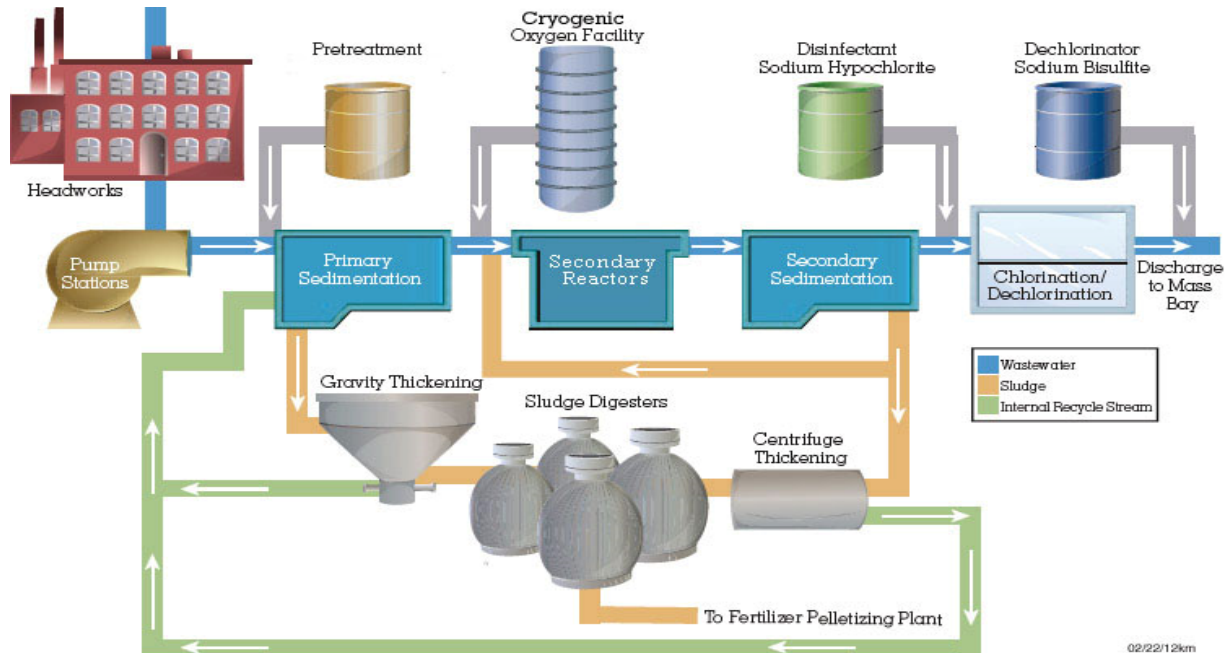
Headworks

Pretreatment

Cryogenic
Oxygen Facility

Disinfectant
Sodium Hypochlorite

Dechlorinator
Sodium Bisulfite

Pump
Stations

Primary
Sedimentation

Secondary
Reactors

Secondary
Sedimentation

Chlorination/
Dechlorination

Discharge
to Mass
Bay

Wastewater
Sludge
Internal Recycle Stream

Gravity Thickening

Sludge Digesters

Centrifuge
Thickening

To Fertilizer Pelletizing Plant

02/22/12km